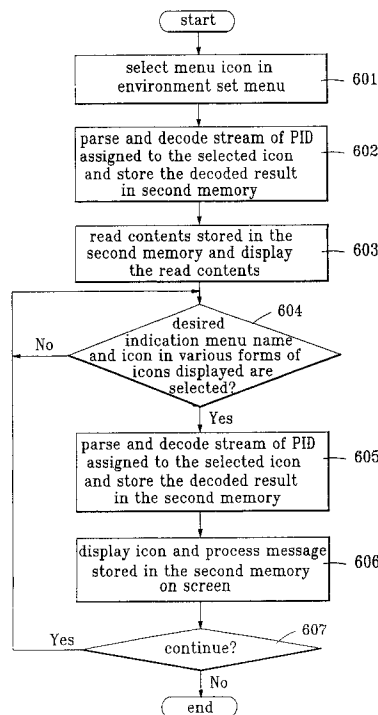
start

select menu icon in environment set menu

601

parse and decode stream of PID assigned to the selected icon and store the decoded result in second memory

602

read contents stored in the second memory and display the read contents

603

604

desired indication menu name and icon in various forms of icons displayed are selected?

No

Yes

parse and decode stream of PID assigned to the selected icon and store the decoded result in the second memory

605

display icon and process message stored in the second memory on screen

606

607

Yes

continue?

No

end